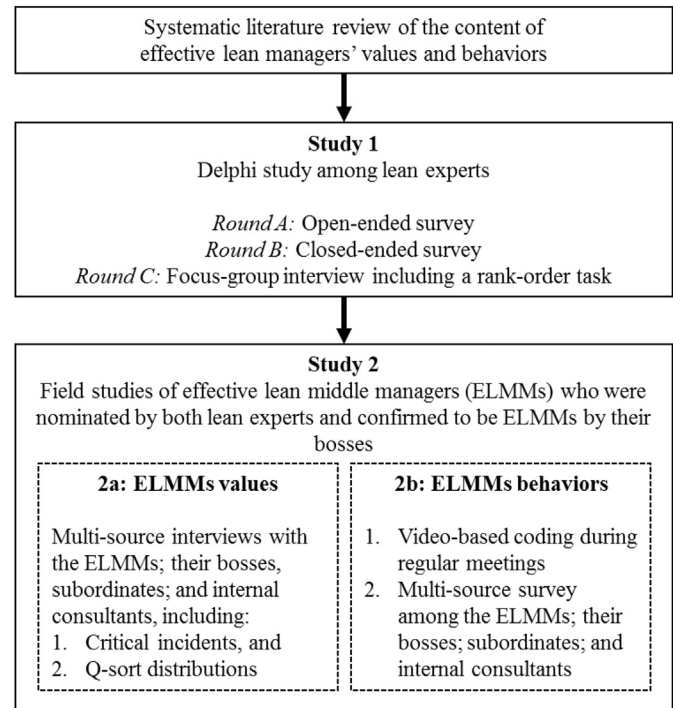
Systematic literature review of the content of effective lean managers' values and behaviors

**Study 1**
Delphi study among lean experts

*Round A:* Open-ended survey
*Round B:* Closed-ended survey
*Round C:* Focus-group interview including a rank-order task

**Study 2**
Field studies of effective lean middle managers (ELMMs) who were nominated by both lean experts and confirmed to be ELMMs by their bosses

**2a: ELMMs values**

Multi-source interviews with the ELMMs; their bosses, subordinates; and internal consultants, including:
1. Critical incidents, and
2. Q-sort distributions

**2b: ELMMs behaviors**

1. Video-based coding during regular meetings
2. Multi-source survey among the ELMMs; their bosses; subordinates; and internal consultants